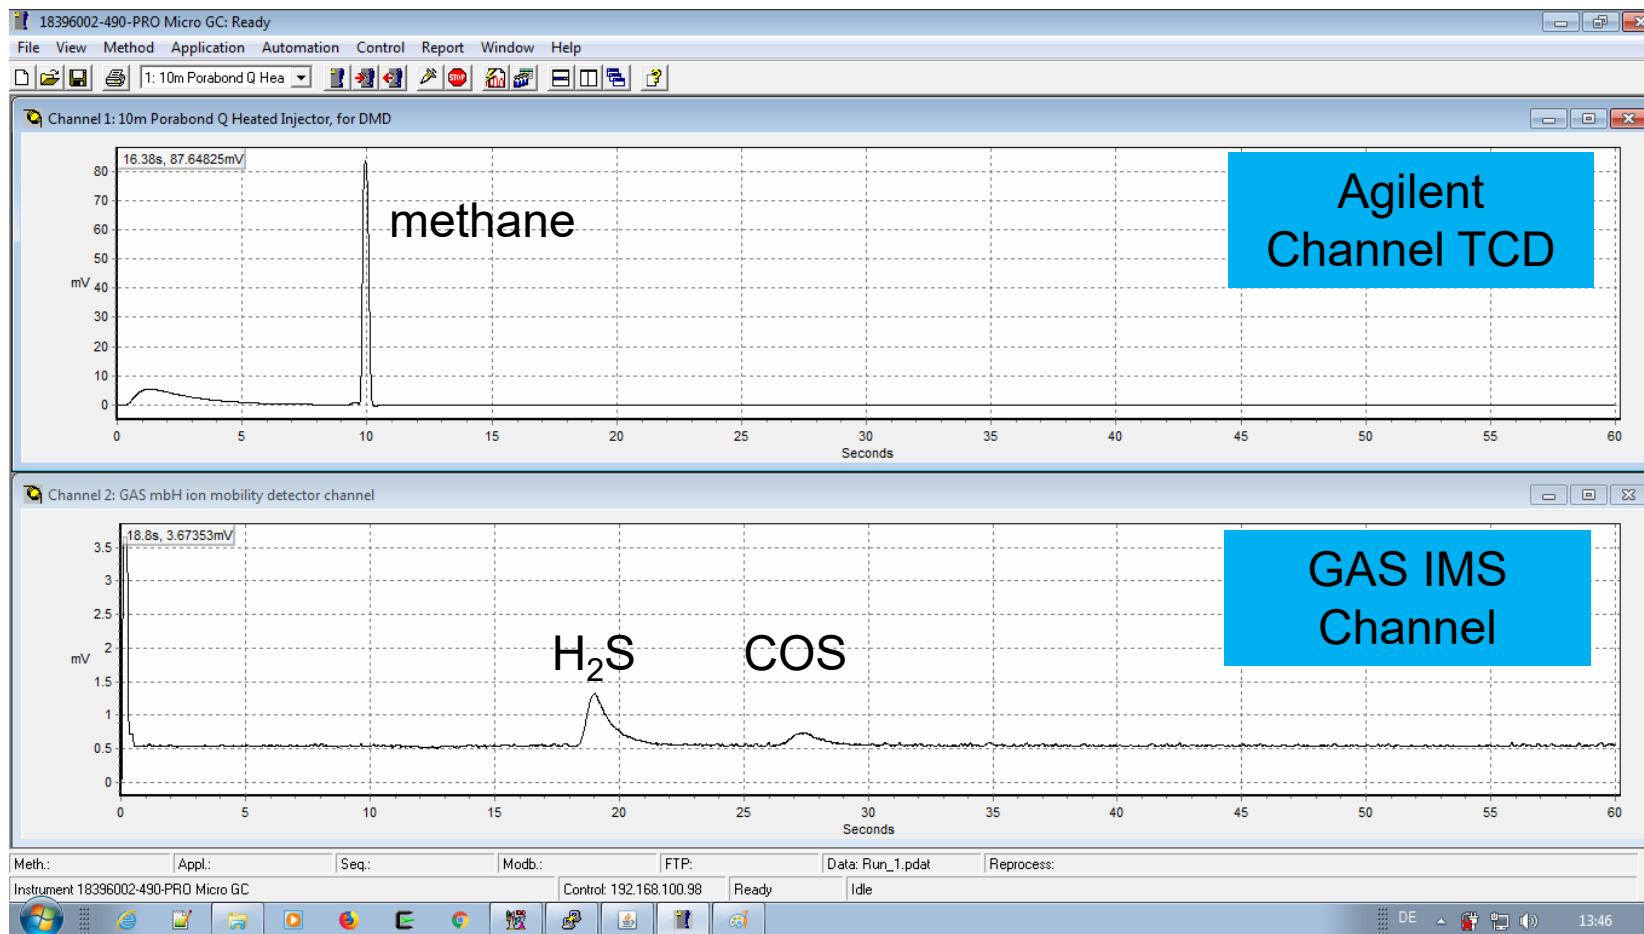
18396002-490-PRO Micro GC: Ready

File View Method Application Automation Control Report Window Help

1: 10m Porabond Q Hea

Channel 1: 10m Porabond Q Heated Injector, for DMD

16.38s, 87.64825mV

methane

Agilent Channel TCD

80
70
60
50
mV 40
30
20
10
0

0 5 10 15 20 25 30 35 40 45 50 55 60
Seconds

Channel 2: GAS mbH ion mobility detector channel

18.8s, 3.67353mV

GAS IMS Channel

$H_2S$

COS

3.5
3
2.5
mV 2
1.5
1
0.5
0

0 5 10 15 20 25 30 35 40 45 50 55 60
Seconds

Meth.: Appl.: Seq.: Modb.: FTP: Data: Run_1.pdat Reprocess:

Instrument 18396002-490-PRO Micro GC Control: 192.168.100.98 Ready Idle

DE 13:46